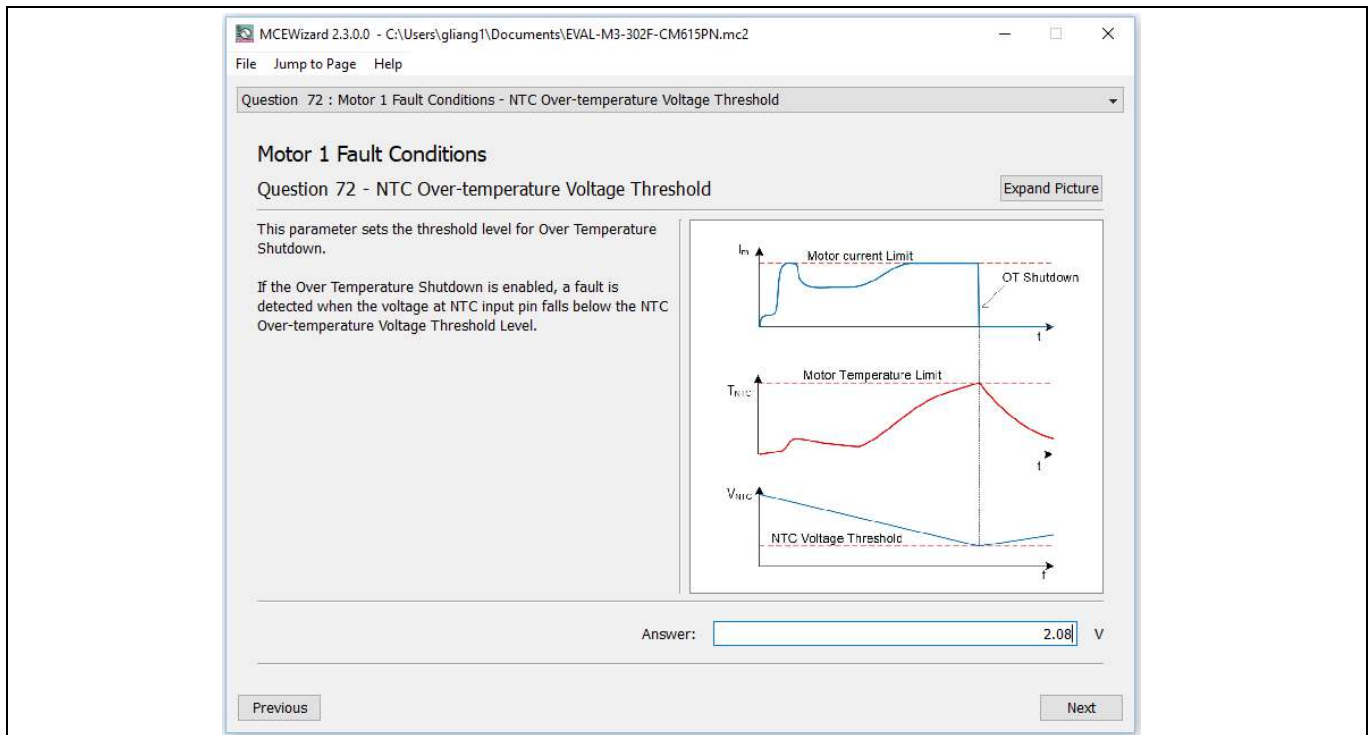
MCEWizard 2.3.0.0 - C:\Users\gliang1\Documents\EVAL-M3-302F-CM615PN.mc2

File Jump to Page Help

Question 72 : Motor 1 Fault Conditions - NTC Over-temperature Voltage Threshold

Motor 1 Fault Conditions

Question 72 - NTC Over-temperature Voltage Threshold

Expand Picture

This parameter sets the threshold level for Over Temperature Shutdown.

If the Over Temperature Shutdown is enabled, a fault is detected when the voltage at NTC input pin falls below the NTC Over-temperature Voltage Threshold Level.

$I_m$
Motor current Limit
OT Shutdown
t
Motor Temperature Limit
$T_{NTC}$
t
$V_{NTC}$
NTC Voltage Threshold
t

Answer: 2.08 V

Previous

Next